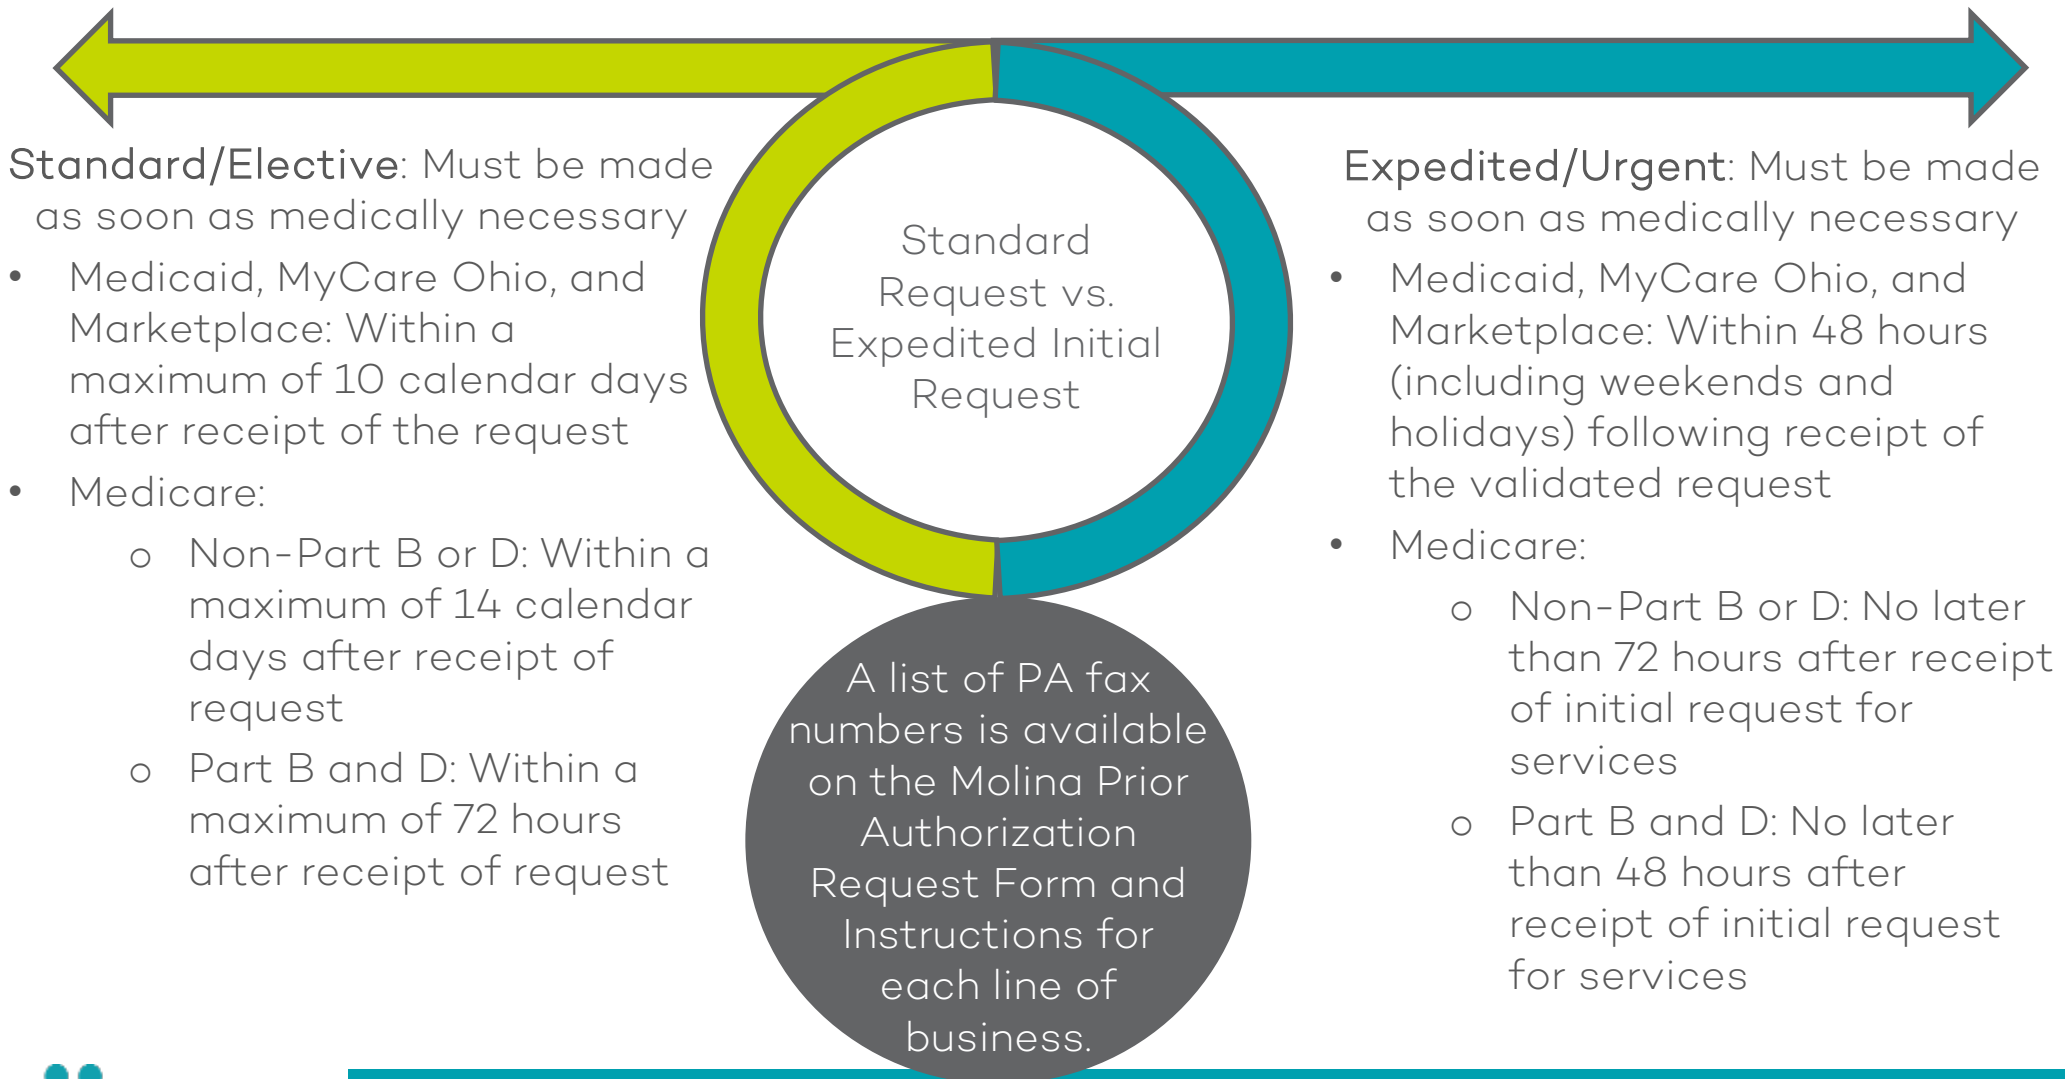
Standard/Elective: Must be made as soon as medically necessary

- Medicaid, MyCare Ohio, and Marketplace: Within a maximum of 10 calendar days after receipt of the request
- Medicare:
  - o Non-Part B or D: Within a maximum of 14 calendar days after receipt of request
  - o Part B and D: Within a maximum of 72 hours after receipt of request

Standard Request vs. Expedited Initial Request

A list of PA fax numbers is available on the Molina Prior Authorization Request Form and Instructions for each line of business.

Expedited/Urgent: Must be made as soon as medically necessary

- Medicaid, MyCare Ohio, and Marketplace: Within 48 hours (including weekends and holidays) following receipt of the validated request
- Medicare:
  - o Non-Part B or D: No later than 72 hours after receipt of initial request for services
  - o Part B and D: No later than 48 hours after receipt of initial request for services